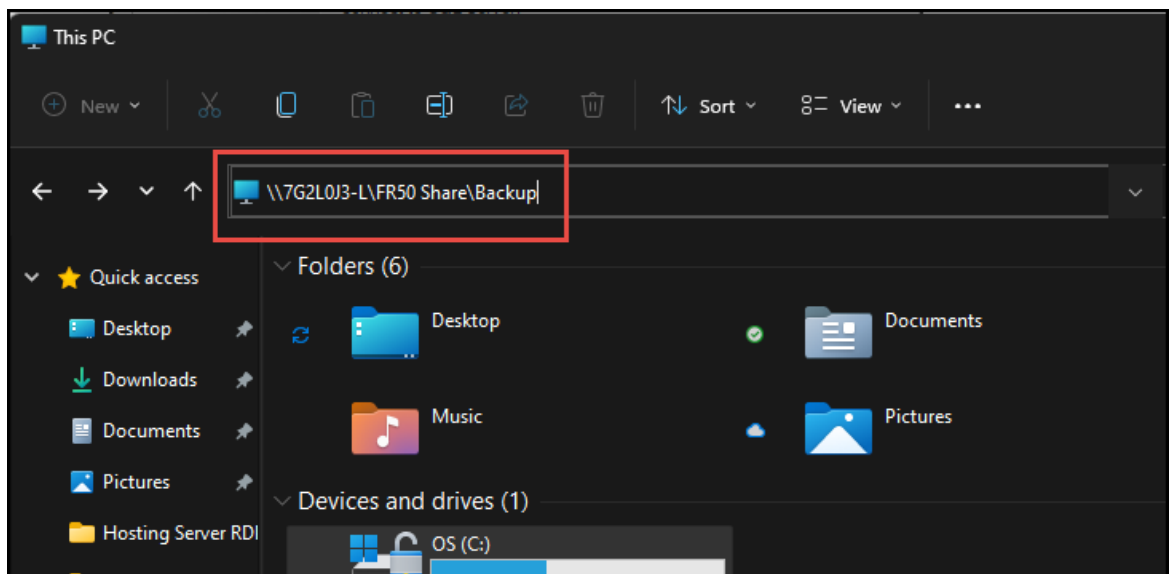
This PC

New

Sort

View

...

\\7G2L0J3-L\FR50 Share\Backup

Quick access

Desktop

Downloads

Documents

Pictures

Hosting Server RDI

Folders (6)

Desktop

Documents

Music

Pictures

Devices and drives (1)

OS (C:)